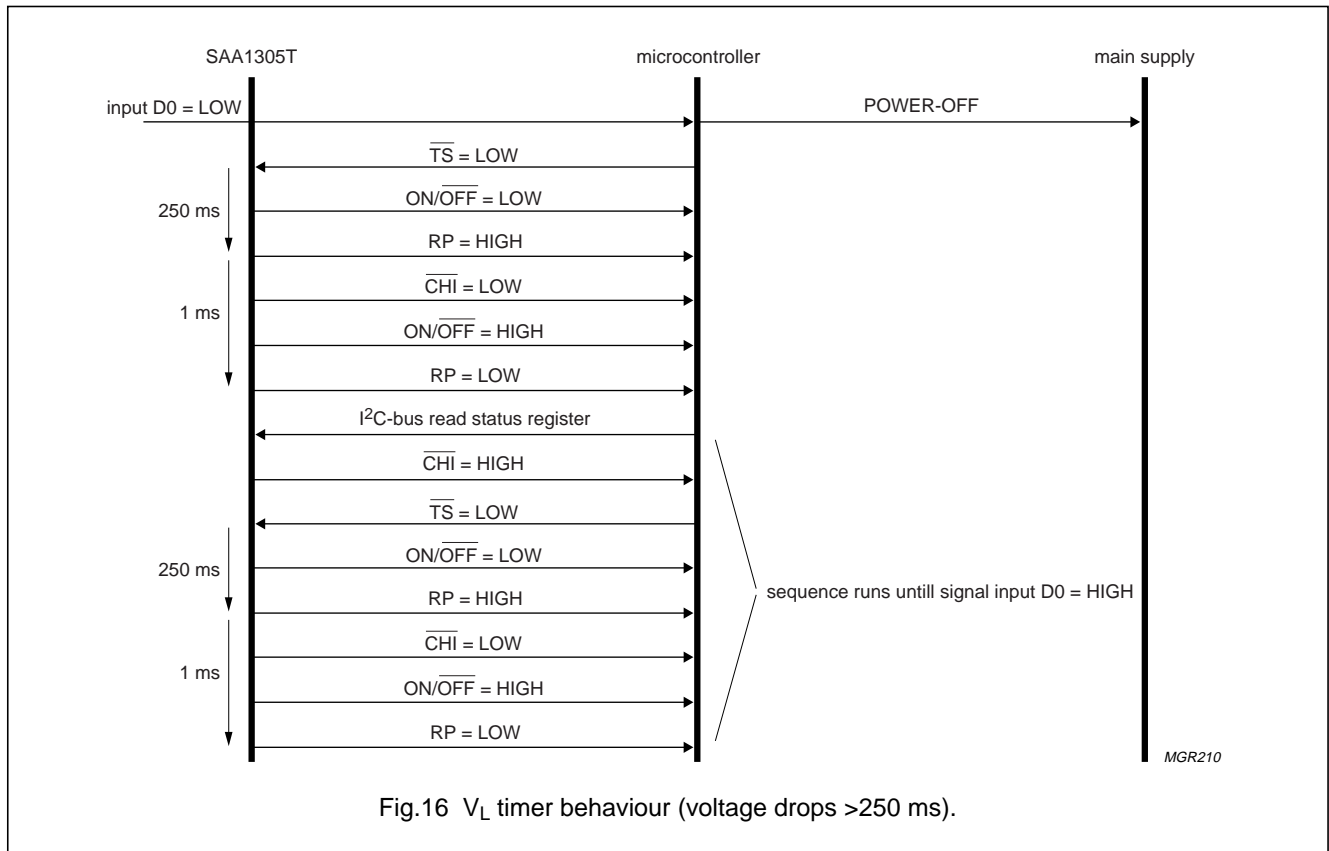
SAA1305T

microcontroller

main supply

input D0 = LOW

POWER-OFF

$\overline{TS}$ = LOW

250 ms

ON/$\overline{OFF}$ = LOW

RP = HIGH

1 ms

$\overline{CHI}$ = LOW

ON/$\overline{OFF}$ = HIGH

RP = LOW

I$^2$C-bus read status register

$\overline{CHI}$ = HIGH

$\overline{TS}$ = LOW

250 ms

ON/$\overline{OFF}$ = LOW

RP = HIGH

sequence runs untill signal input D0 = HIGH

1 ms

$\overline{CHI}$ = LOW

ON/$\overline{OFF}$ = HIGH

RP = LOW

MGR210

Fig.16 $V_L$ timer behaviour (voltage drops >250 ms).